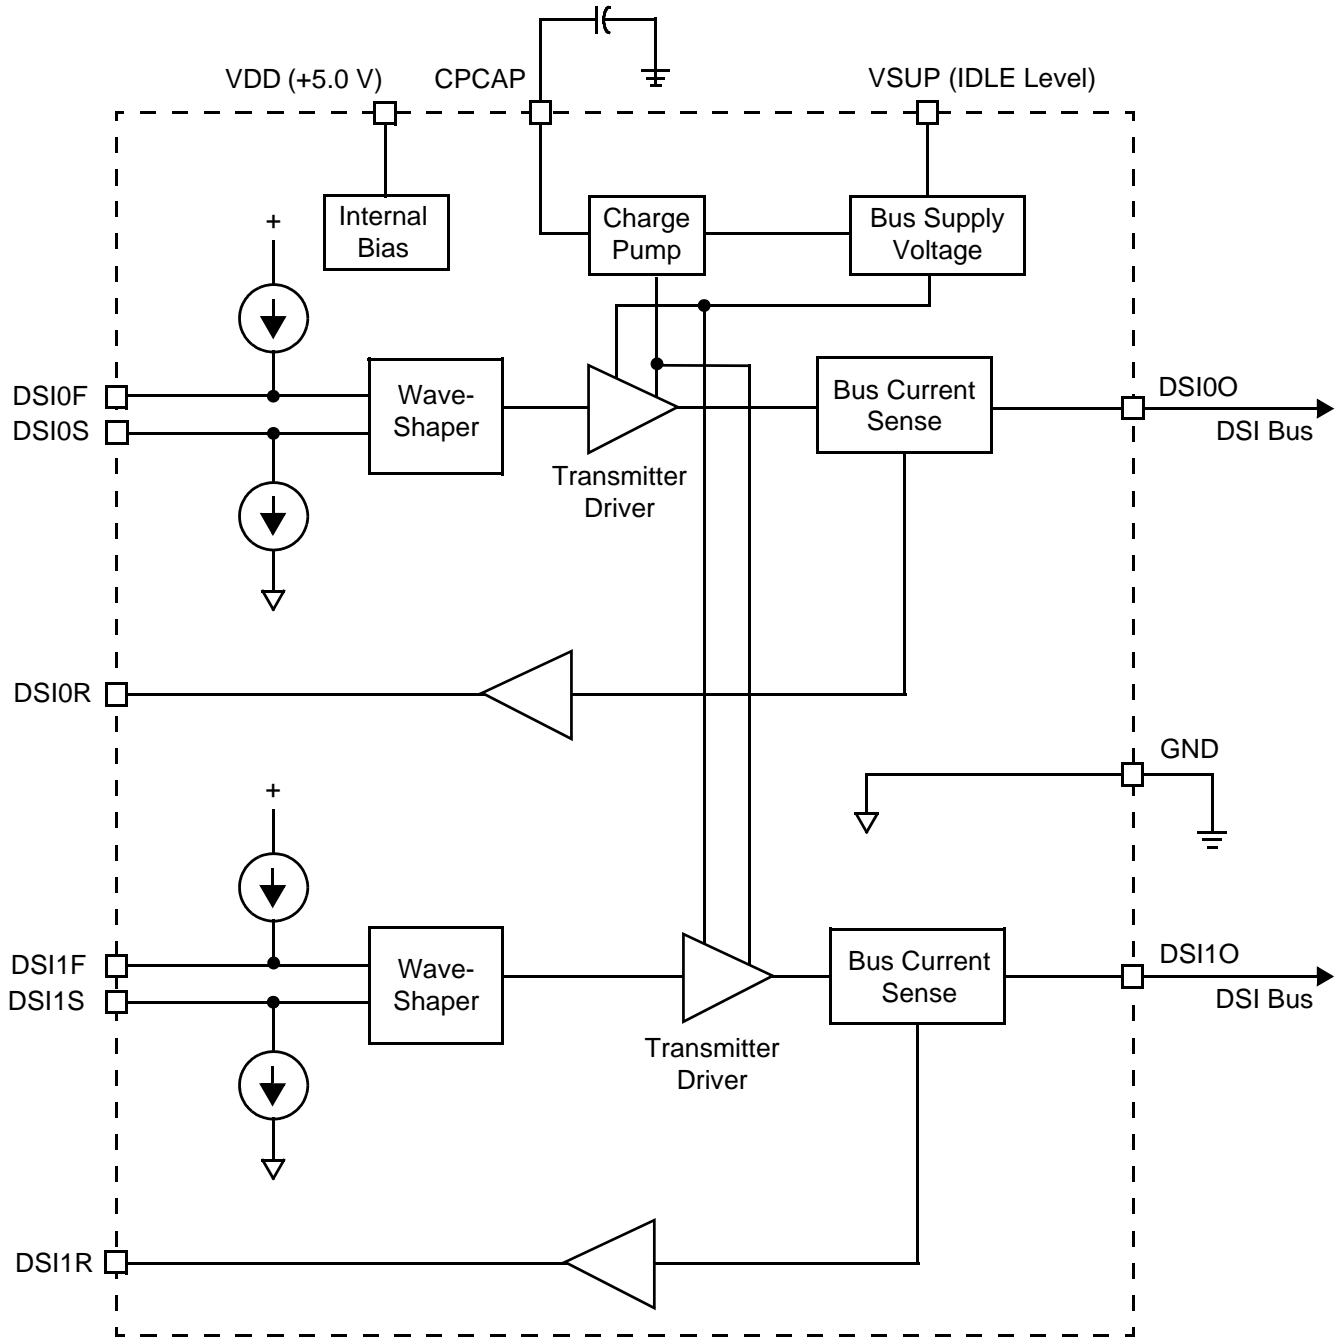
VDD (+5.0 V)
CPCAP
VSUP (IDLE Level)
Internal Bias
Charge Pump
Bus Supply Voltage
+
DSI0F
DSI0S
Wave-Shaper
Transmitter Driver
Bus Current Sense
DSI0O
DSI Bus
DSI0R
GND
+
DSI1F
DSI1S
Wave-Shaper
Transmitter Driver
Bus Current Sense
DSI1O
DSI Bus
DSI1R